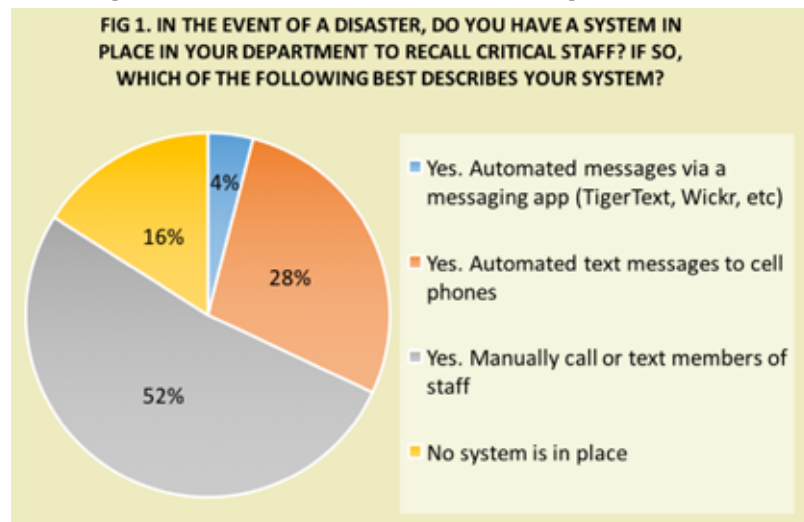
FIG 1. IN THE EVENT OF A DISASTER, DO YOU HAVE A SYSTEM IN PLACE IN YOUR DEPARTMENT TO RECALL CRITICAL STAFF? IF SO, WHICH OF THE FOLLOWING BEST DESCRIBES YOUR SYSTEM?

4%
28%
52%
16%

Yes. Automated messages via a messaging app (TigerText, Wickr, etc)

Yes. Automated text messages to cell phones

Yes. Manually call or text members of staff

No system is in place